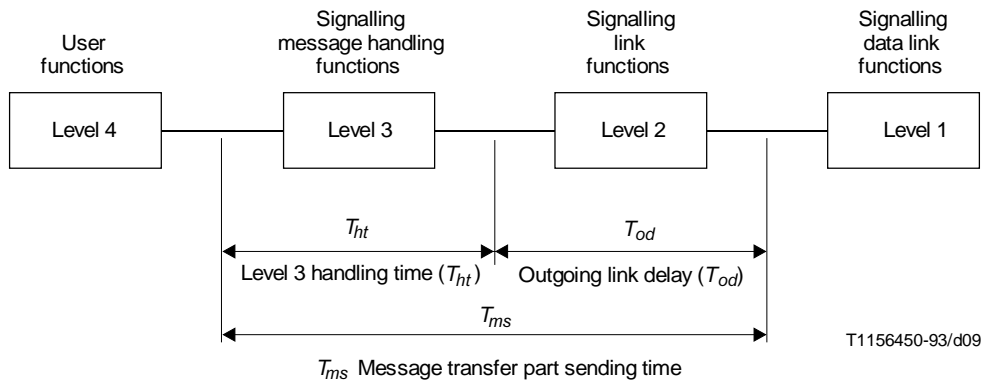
User functions

Signalling message handling functions

Signalling link functions

Signalling data link functions

Level 4

Level 3

Level 2

Level 1

$T_{ht}$

Level 3 handling time ($T_{ht}$)

$T_{od}$

Outgoing link delay ($T_{od}$)

$T_{ms}$

T1156450-93/d09

$T_{ms}$ Message transfer part sending time